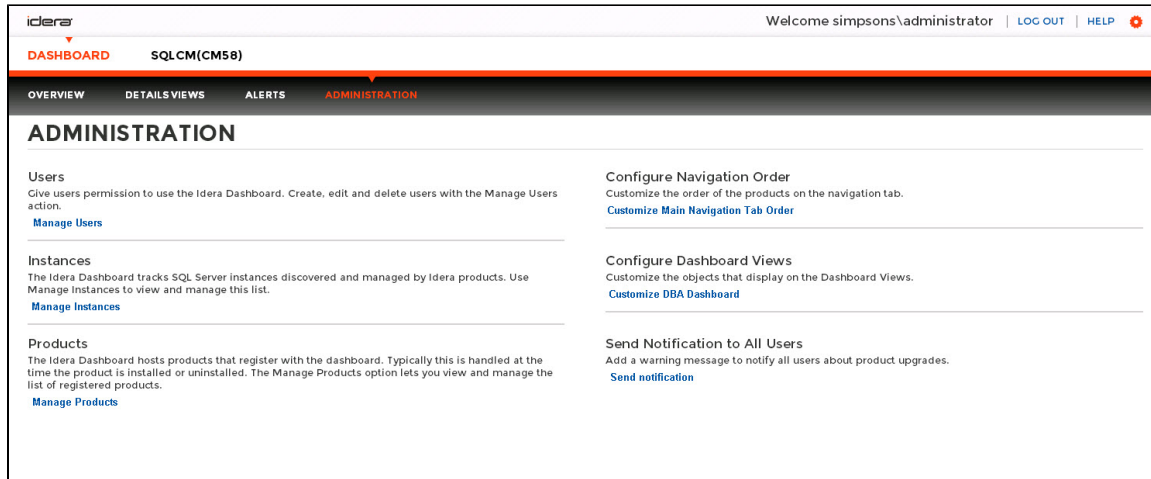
idera

Welcome simpsons\administrator | LOG OUT | HELP

DASHBOARD SQLCM(CM58)

OVERVIEW DETAILS VIEWS ALERTS ADMINISTRATION

ADMINISTRATION

Users
Give users permission to use the Idera Dashboard. Create, edit and delete users with the Manage Users action.
Manage Users

Instances
The Idera Dashboard tracks SQL Server instances discovered and managed by Idera products. Use Manage Instances to view and manage this list.
Manage Instances

Products
The Idera Dashboard hosts products that register with the dashboard. Typically this is handled at the time the product is installed or uninstalled. The Manage Products option lets you view and manage the list of registered products.
Manage Products

Configure Navigation Order
Customize the order of the products on the navigation tab.
Customize Main Navigation Tab Order

Configure Dashboard Views
Customize the objects that display on the Dashboard Views.
Customize DBA Dashboard

Send Notification to All Users
Add a warning message to notify all users about product upgrades.
Send notification